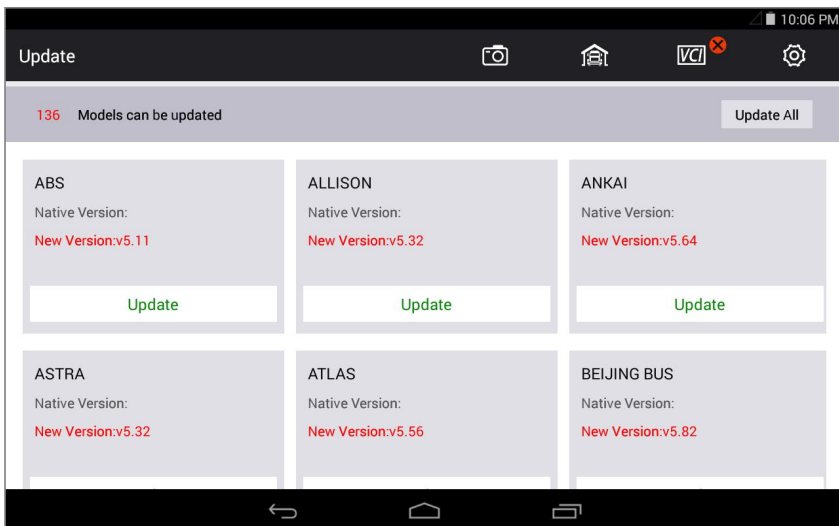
10:06 PM

Update

VCI

136 Models can be updated

Update All

ABS
Native Version:
New Version:v5.11
Update

ALLISON
Native Version:
New Version:v5.32
Update

ANKAI
Native Version:
New Version:v5.64
Update

ASTRA
Native Version:
New Version:v5.32

ATLAS
Native Version:
New Version:v5.56

BEIJING BUS
Native Version:
New Version:v5.82